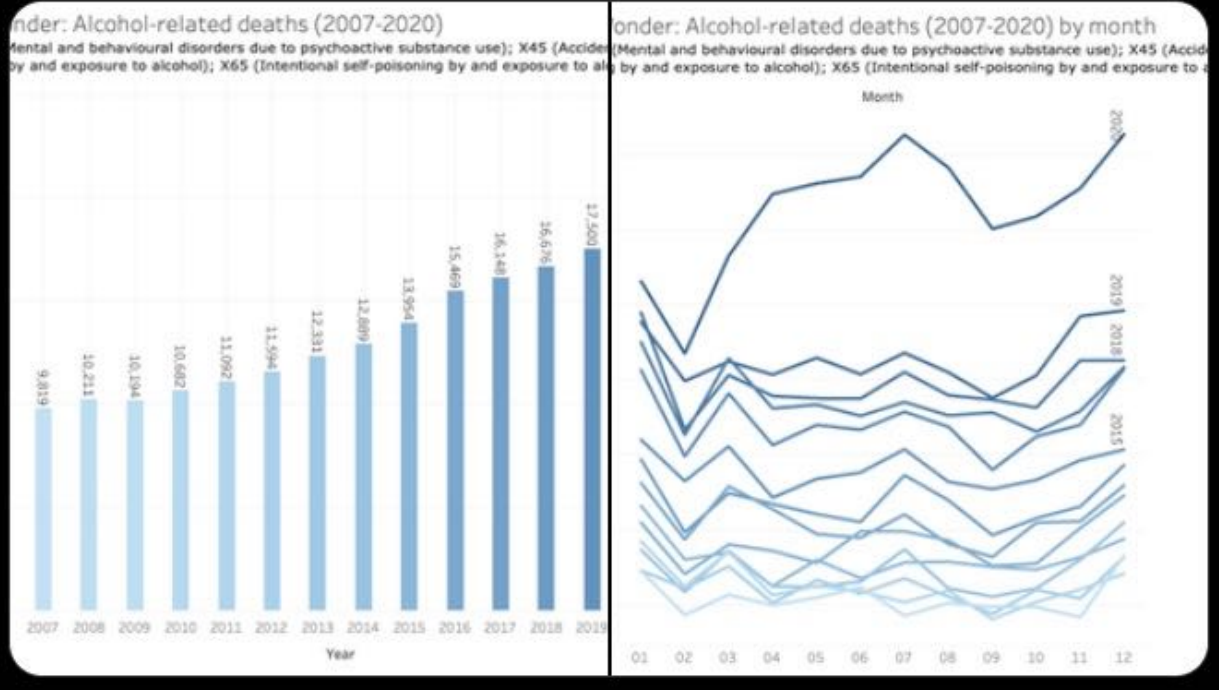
onder: Alcohol-related deaths (2007-2020)

Mental and behavioural disorders due to psychoactive substance use); X45 (Accide
by and exposure to alcohol); X65 (Intentional self-poisoning by and exposure to al

9,819
10,211
10,194
10,602
11,092
11,594
12,331
12,809
13,954
15,469
16,148
16,676
17,500

2007 2008 2009 2010 2011 2012 2013 2014 2015 2016 2017 2018 2019

Year

onder: Alcohol-related deaths (2007-2020) by month

(Mental and behavioural disorders due to psychoactive substance use); X45 (Accide
by and exposure to alcohol); X65 (Intentional self-poisoning by and exposure to a

Month

202
2019
2018
2015

01 02 03 04 05 06 07 08 09 10 11 12